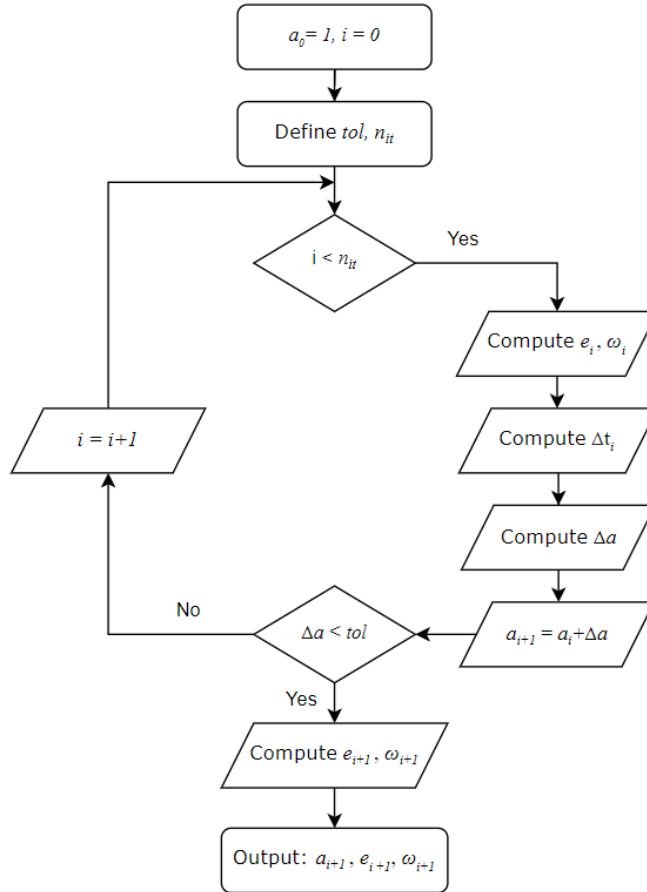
$a_0 = 1$, $i = 0$

Define $tol$, $n_{it}$

$i < n_{it}$

Yes

Compute $e_i$, $\omega_i$

Compute $\Delta t_i$

Compute $\Delta a$

$a_{i+1} = a_i + \Delta a$

$\Delta a < tol$

No

$i = i+1$

Yes

Compute $e_{i+1}$, $\omega_{i+1}$

Output: $a_{i+1}$, $e_{i+1}$, $\omega_{i+1}$